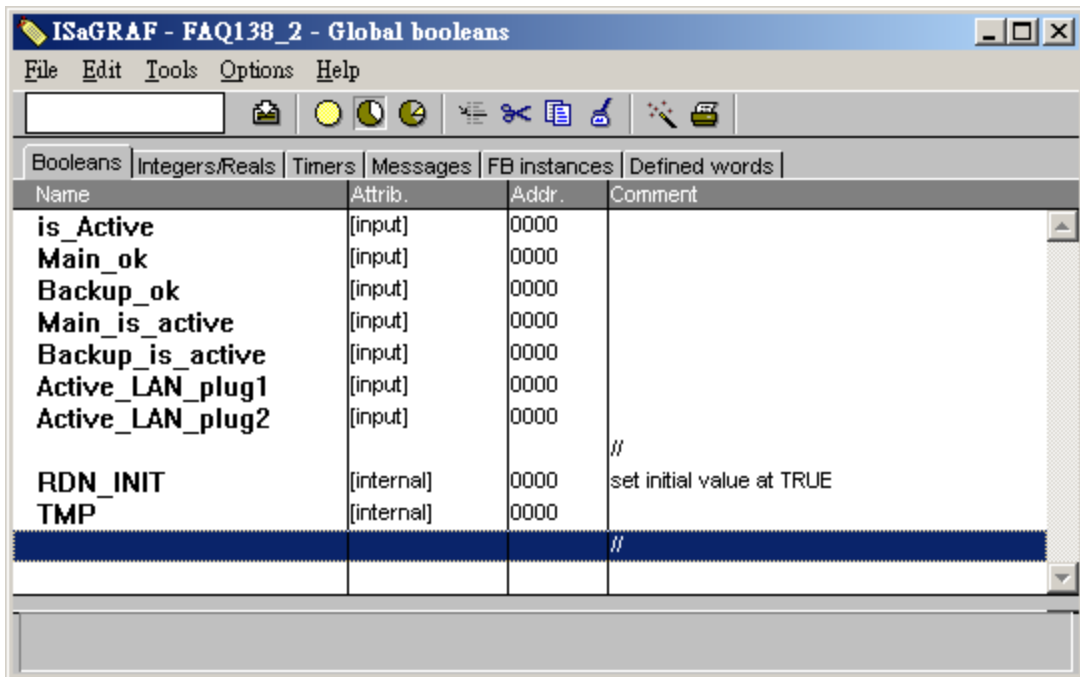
ISaGRAF - FAQ138_2 - Global booleans

File Edit Tools Options Help

Booleans | Integers/Reals | Timers | Messages | FB instances | Defined words

| Name | Attrib. | Addr. | Comment |
|---|---|---|---|
| is_Active | [input] | 0000 | |
| Main_ok | [input] | 0000 | |
| Backup_ok | [input] | 0000 | |
| Main_is_active | [input] | 0000 | |
| Backup_is_active | [input] | 0000 | |
| Active_LAN_plug1 | [input] | 0000 | |
| Active_LAN_plug2 | [input] | 0000 | |
| | | | // |
| RDN_INIT | [internal] | 0000 | set initial value at TRUE |
| TMP | [internal] | 0000 | |
| | | | // |